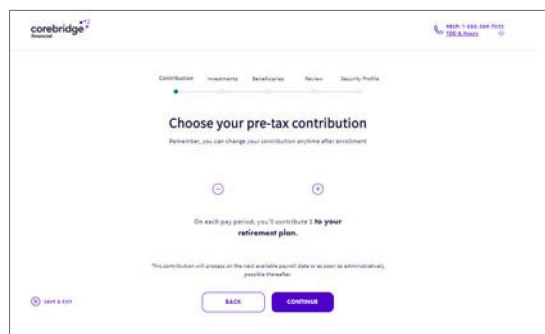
corebridge financial

HELP: 1-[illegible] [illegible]

Contribution Investments Beneficiaries Review Security Profile

Choose your pre-tax contribution

Remember, you can change your contribution anytime after enrollment

On each pay period, you'll contribute $ to your retirement plan.

This contribution will process on the next available payroll date or as soon as administratively possible thereafter.

SAVE & EXIT

BACK

CONTINUE